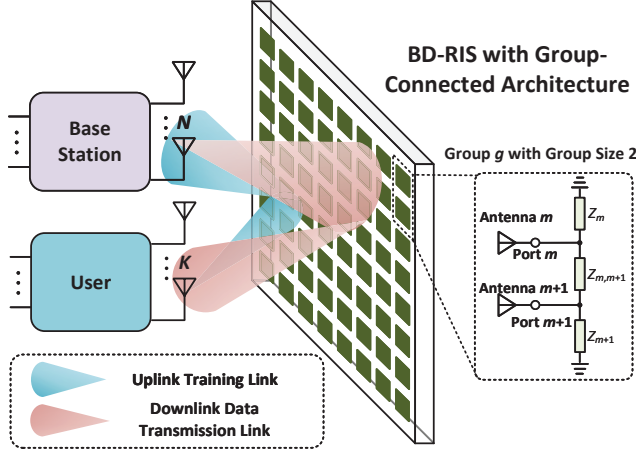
BD-RIS with Group-Connected Architecture

Base Station

N

User

K

Group $g$ with Group Size 2

Antenna $m$

Port $m$

$Z_m$

$Z_{m,m+1}$

Antenna $m$+1

Port $m$+1

$Z_{m+1}$

Uplink Training Link

Downlink Data Transmission Link